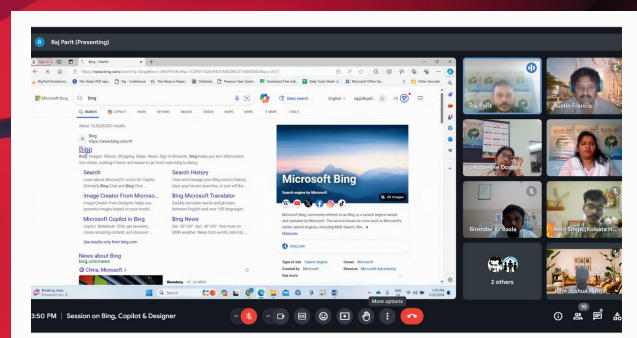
R Raj Parit (Presenting)

Bing - Search

https://www.bing.com/search?q=bing

Microsoft Bing

bing

SEARCH COPILOT NEWS MY BING IMAGES VIDEOS MAPS MORE TOOLS

Deep search

About 15,000,000 results

Bing
https://www.bing.com

Bing

Search
Learn about Microsoft's search engine formerly Bing Chat and Bing Chat...

Search History
View and manage your Bing search history. Clear your recent searches...

Image Creator From Microso...
Image Creator from Designer helps you generate images based on your words...

Bing Microsoft Translator
Quickly translate words and phrases between English and over 100 languages.

Microsoft Copilot in Bing
Copilot, Microsoft...

Bing News
See search results only from bing.com

News about Bing

China, Microsoft

Microsoft Bing

Search engine by Microsoft

All images

Wikipedia

bing.com

Type of site Search engine
Created by Microsoft
Owner Microsoft
Revenue Microsoft Advertising

Search

Raj Parit

Austin Francis

Jaikumar

Birendar Kr Savla

Amit Singh | Kolkata H...

2 others

John Joshua Kumar

More options

3:50 PM | Session on Bing, Copilot & Designer

10